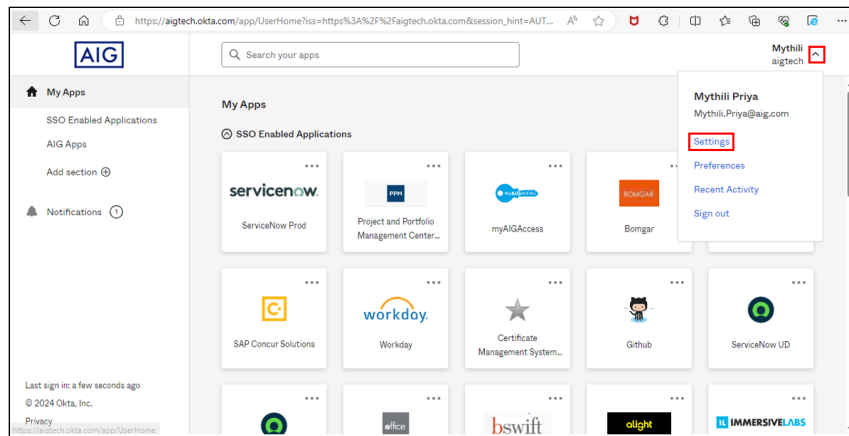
https://aigtech.okta.com/app/UserHome?iss=https%3A%2F%2Faigtech.okta.com&session_hint=AUT...

AIG

Search your apps

Mythili
aigtech

My Apps

SSO Enabled Applications

AIG Apps

Add section

Notifications 1

My Apps

SSO Enabled Applications

servicenow.
ServiceNow Prod

PPM
Project and Portfolio Management Center...

myAIGAccess
myAIGAccess

BOMGAR
Bomgar

Mythili Priya
Mythili.Priya@aig.com

Settings

Preferences

Recent Activity

Sign out

SAP Concur Solutions

workday.
Workday

Certificate Management System...

Github

ServiceNow UD

office

bswift

alight

IMMERSIVELABS

Last sign in: a few seconds ago

© 2024 Okta, Inc.

Privacy

https://aigtech.okta.com/app/UserHome